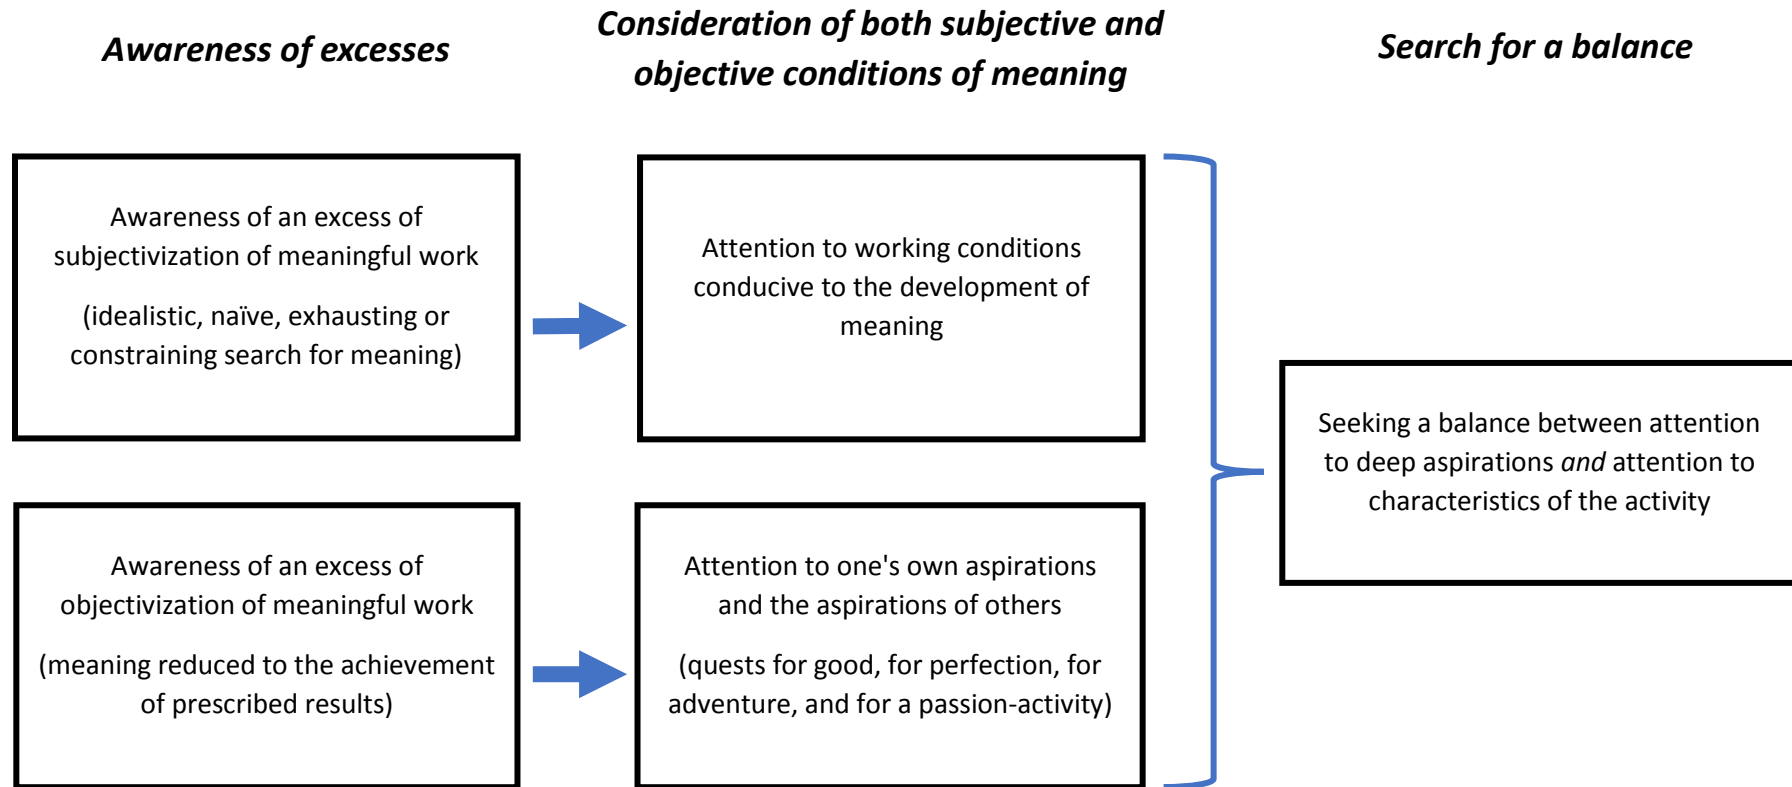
Awareness of excesses

Consideration of both subjective and objective conditions of meaning

Search for a balance

Awareness of an excess of subjectivization of meaningful work

(idealistic, naïve, exhausting or constraining search for meaning)

Attention to working conditions conducive to the development of meaning

Seeking a balance between attention to deep aspirations and attention to characteristics of the activity

Awareness of an excess of objectivization of meaningful work

(meaning reduced to the achievement of prescribed results)

Attention to one's own aspirations and the aspirations of others

(quests for good, for perfection, for adventure, and for a passion-activity)